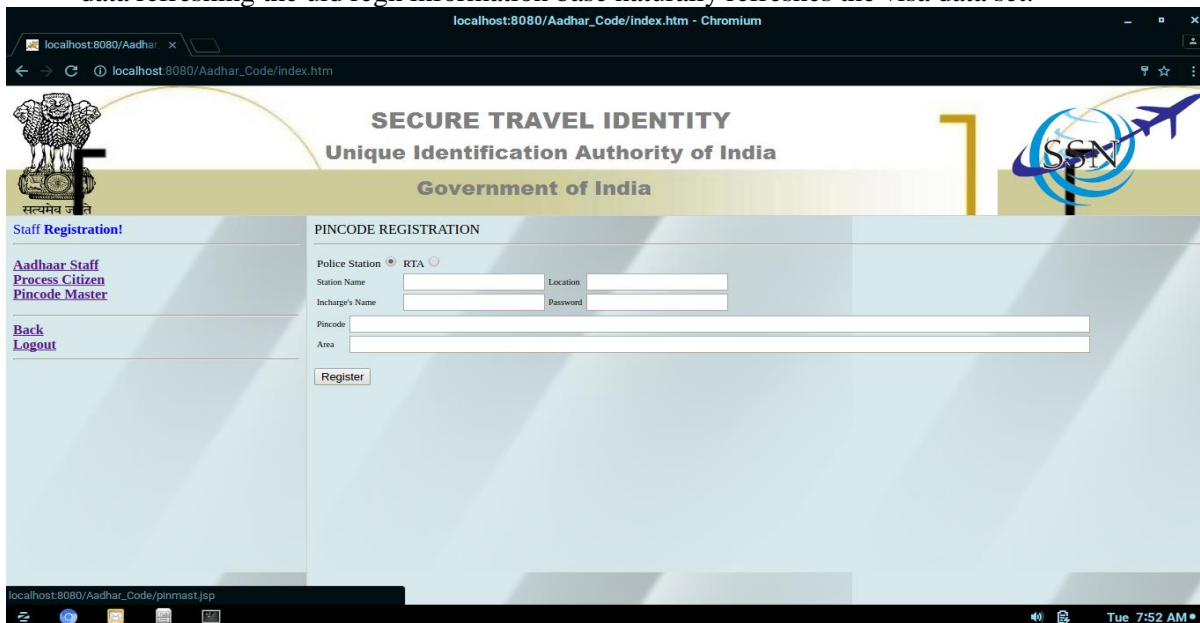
localhost:8080/Aadhar_Code/index.htm - Chromium

localhost:8080/Aadhar ×

localhost:8080/Aadhar_Code/index.htm

SECURE TRAVEL IDENTITY

Unique Identification Authority of India

Government of India

सत्यमेव जयते

SSN

Staff Registration!

Aadhaar Staff
Process Citizen
Pincode Master

Back
Logout

PINCODE REGISTRATION

Police Station RTA

Station Name

Location

Incharge's Name

Password

Pincode

Area

Register

localhost:8080/Aadhar_Code/pinmast.jsp

Tue 7:52 AM